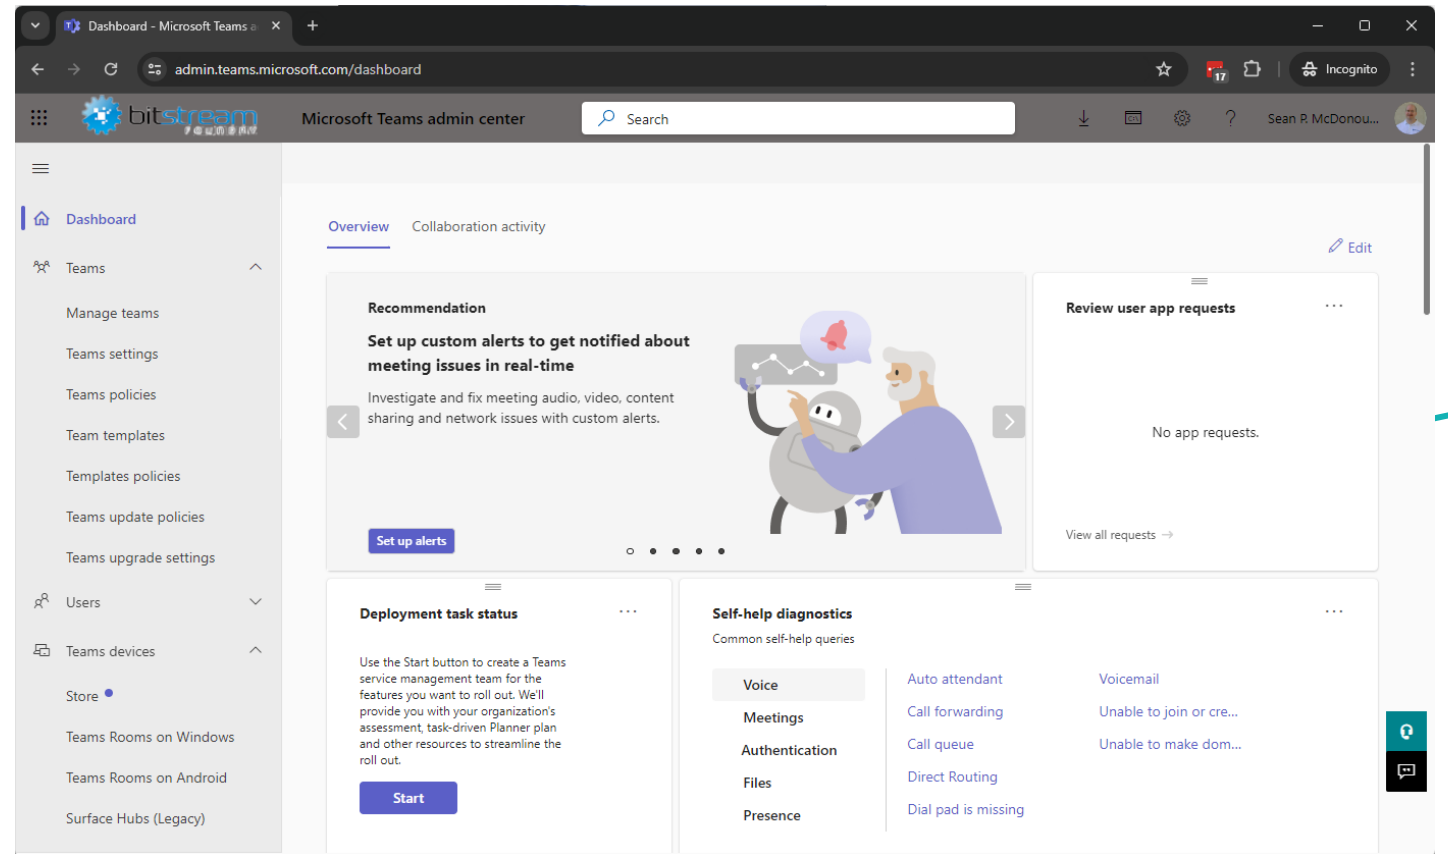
Dashboard - Microsoft Teams a
admin.teams.microsoft.com/dashboard
Incognito

bitstream
Microsoft Teams admin center
Search
Sean P. McDonou...

Dashboard
Teams
Manage teams
Teams settings
Teams policies
Team templates
Templates policies
Teams update policies
Teams upgrade settings
Users
Teams devices
Store
Teams Rooms on Windows
Teams Rooms on Android
Surface Hubs (Legacy)

Overview
Collaboration activity
Edit

Recommendation
Set up custom alerts to get notified about meeting issues in real-time
Investigate and fix meeting audio, video, content sharing and network issues with custom alerts.
Set up alerts

Review user app requests
No app requests.
View all requests →

Deployment task status
Use the Start button to create a Teams service management team for the features you want to roll out. We'll provide you with your organization's assessment, task-driven Planner plan and other resources to streamline the roll out.
Start

Self-help diagnostics
Common self-help queries
Voice
Meetings
Authentication
Files
Presence
Auto attendant
Call forwarding
Call queue
Direct Routing
Dial pad is missing
Voicemail
Unable to join or cre...
Unable to make dom...